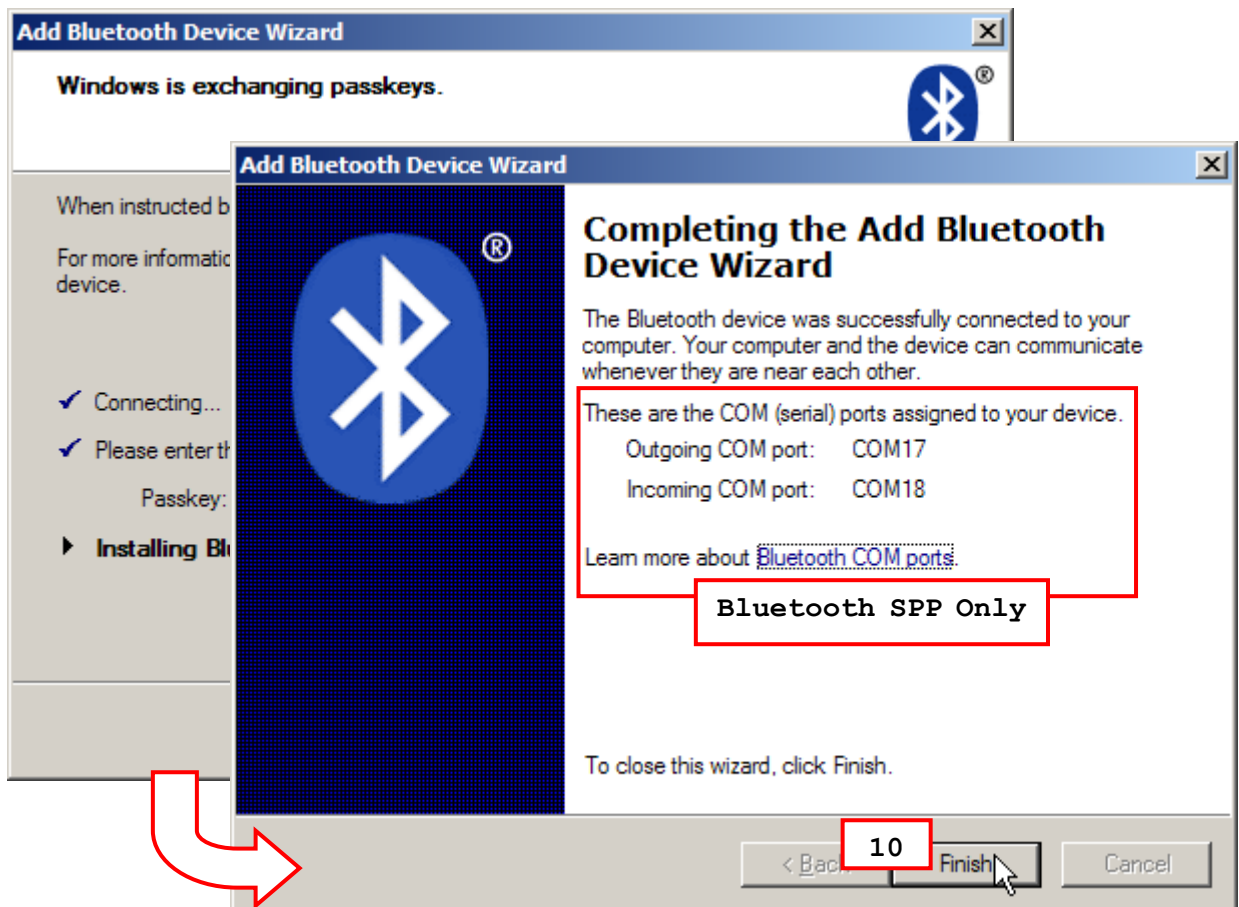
Add Bluetooth Device Wizard

Windows is exchanging passkeys.

When instructed b

For more informatio device.

✓ Connecting...

✓ Please enter th

Passkey:

▶ Installing Bl

Add Bluetooth Device Wizard

Completing the Add Bluetooth Device Wizard

The Bluetooth device was successfully connected to your computer. Your computer and the device can communicate whenever they are near each other.

These are the COM (serial) ports assigned to your device.

Outgoing COM port: COM17

Incoming COM port: COM18

Learn more about Bluetooth COM ports.

Bluetooth SPP Only

To close this wizard, click Finish.

< Back

10

Finish

Cancel